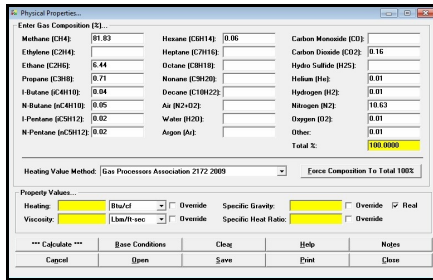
Physical Properties...

Enter Gas Composition (%)...

Methane (CH4): 81.83
Ethylene (C2H4):
Ethane (C2H6): 6.44
Propane (C3H8): 0.71
I-Butane (iC4H10): 0.04
N-Butane (nC4H10): 0.05
I-Pentane (iC5H12): 0.02
N-Pentane (nC5H12): 0.02

Hexane (C6H14): 0.06
Heptane (C7H16):
Octane (C8H18):
Nonane (C9H20):
Decane (C10H22):
Air (N2+O2):
Water (H2O):
Argon (Ar):

Carbon Monoxide (CO):
Carbon Dioxide (CO2): 0.16
Hydro Sulfide (H2S):
Helium (He): 0.01
Hydrogen (H2): 0.01
Nitrogen (N2): 10.63
Oxygen (O2): 0.01
Other: 0.01
Total %: 100.0000

Heating Value Method: Gas Processors Association 2172 2009
Force Composition To Total 100%

Property Values...
Heating: Btu/cf Override
Viscosity: Lbm/ft-sec Override
Specific Gravity: Override Real
Specific Heat Ratio: Override

*** Calculate ***
Base Conditions
Clear
Help
Notes
Cancel
Open
Save
Print
Close